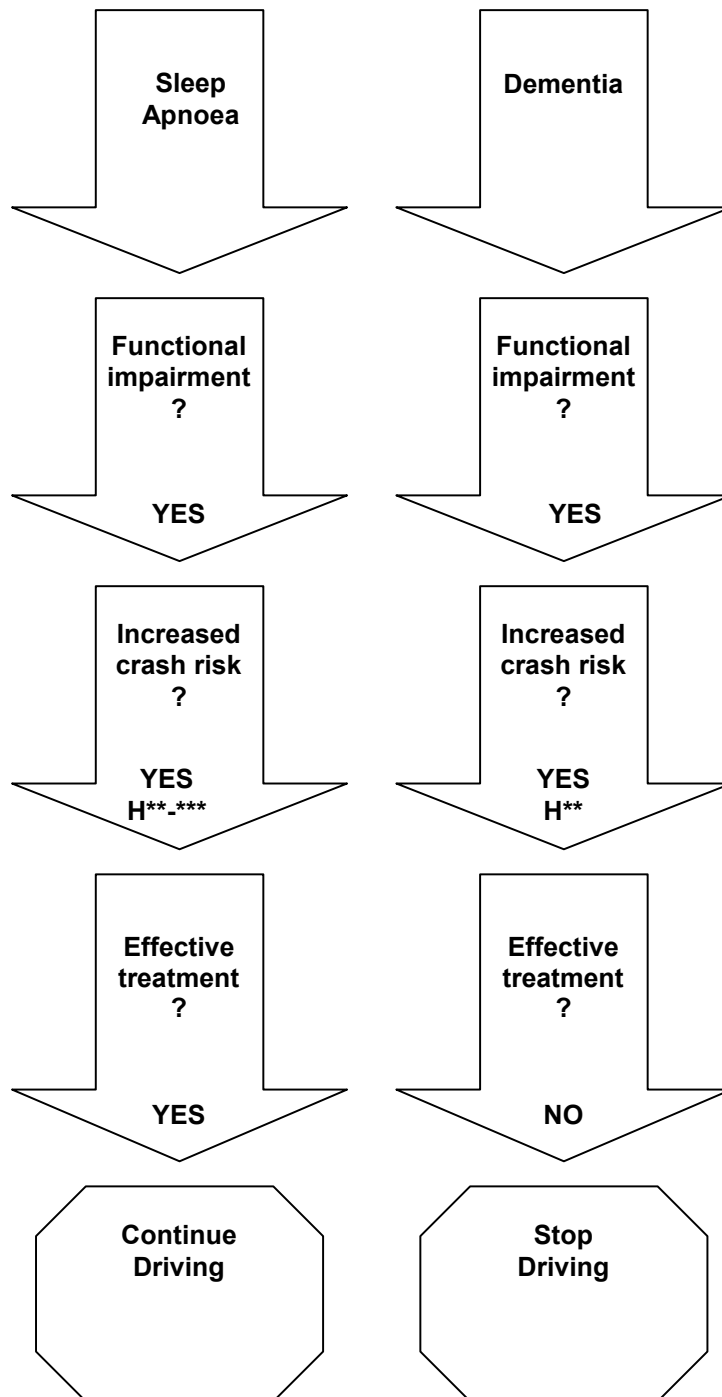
Sleep Apnoea

Functional impairment ?

YES

Increased crash risk ?

YES H**-***

Effective treatment ?

YES

Continue Driving

Dementia

Functional impairment ?

YES

Increased crash risk ?

YES H**

Effective treatment ?

NO

Stop Driving